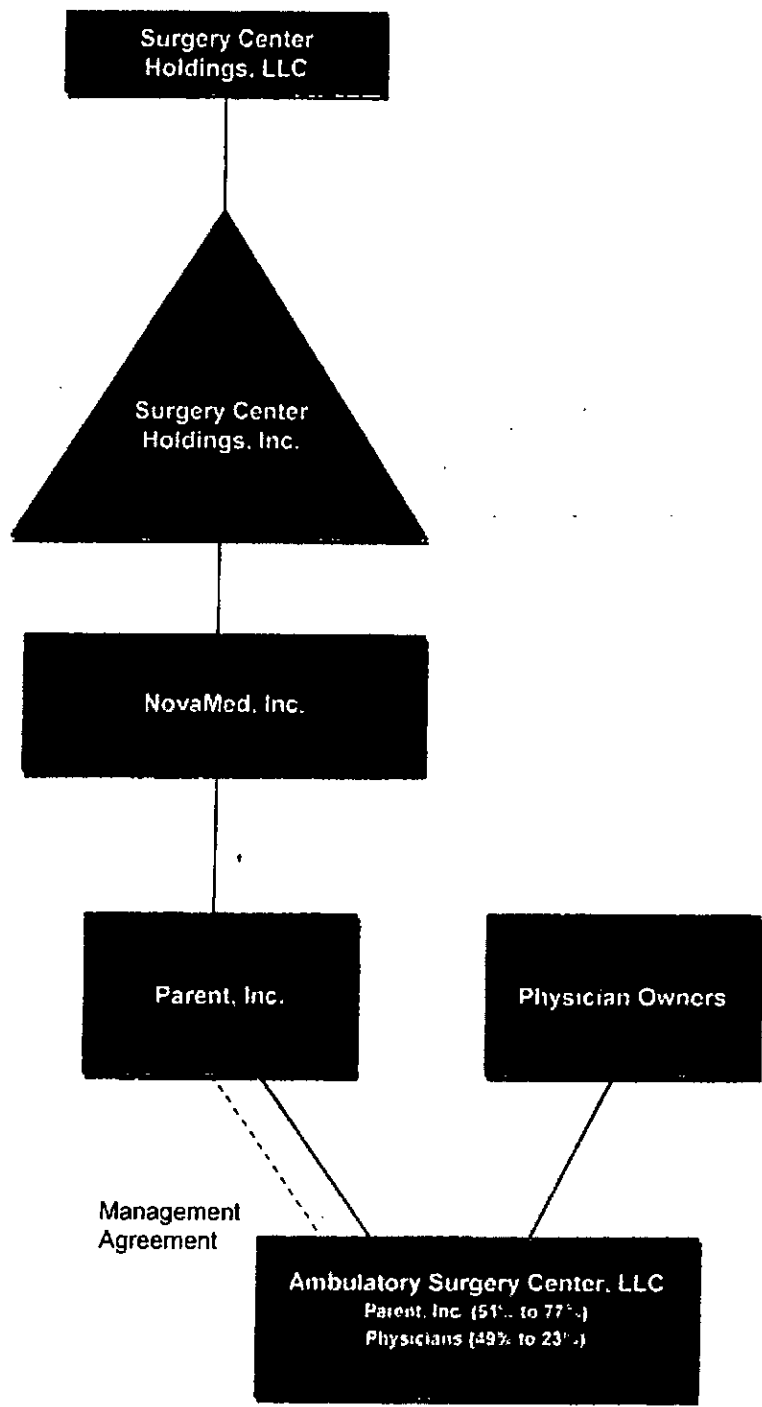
Surgery Center Holdings, LLC

Surgery Center Holdings, Inc.

NovaMed, Inc.

Parent, Inc.

Physician Owners

Management Agreement

Ambulatory Surgery Center, LLC
Parent, Inc. (51% to 77%)
Physicians (49% to 23%)